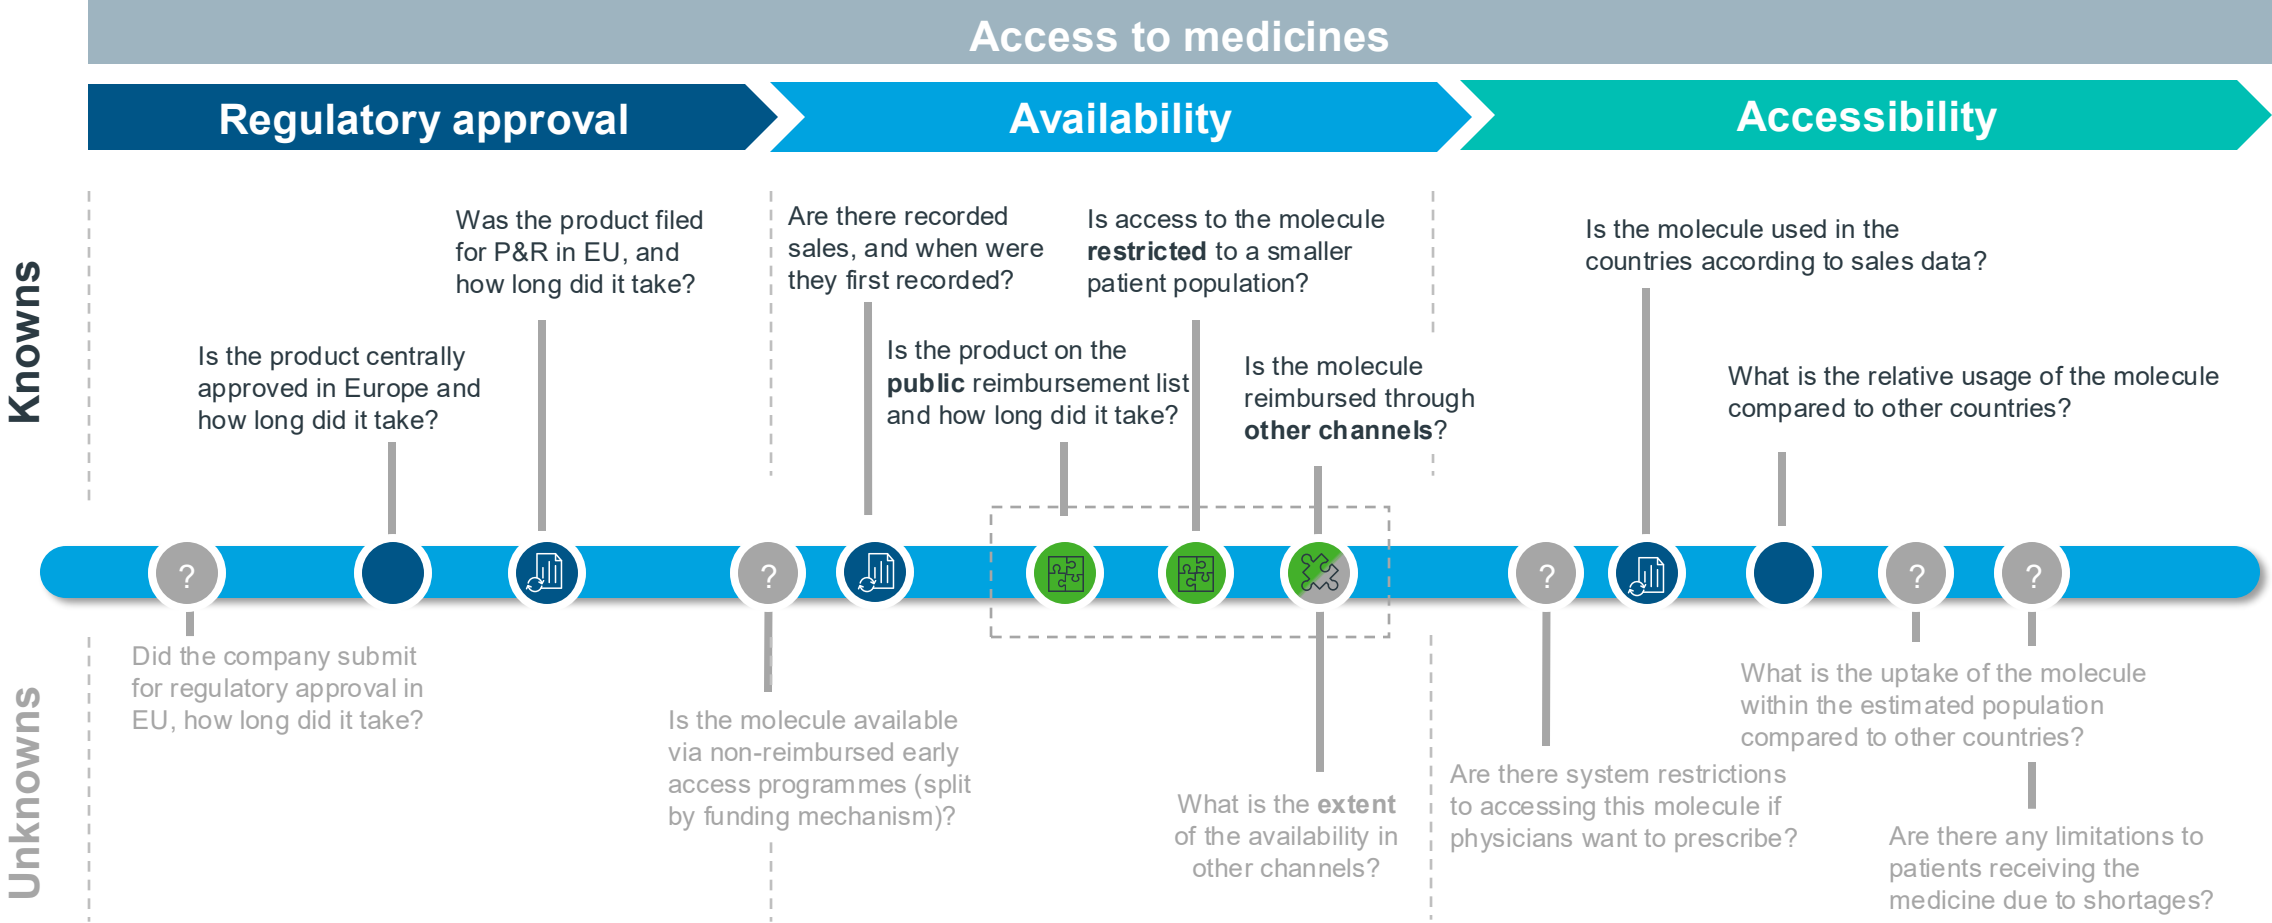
Access to medicines

Regulatory approval

Availability

Accessibility

Knowns

Was the product filed for P&R in EU, and how long did it take?

Is the product centrally approved in Europe and how long did it take?

Are there recorded sales, and when were they first recorded?

Is access to the molecule **restricted** to a smaller patient population?

Is the product on the **public** reimbursement list and how long did it take?

Is the molecule reimbursed through **other channels**?

Is the molecule used in the countries according to sales data?

What is the relative usage of the molecule compared to other countries?

?

?

?

?

?

Unknowns

Did the company submit for regulatory approval in EU, how long did it take?

Is the molecule available via non-reimbursed early access programmes (split by funding mechanism)?

What is the **extent** of the availability in other channels?

Are there system restrictions to accessing this molecule if physicians want to prescribe?

What is the uptake of the molecule within the estimated population compared to other countries?

Are there any limitations to patients receiving the medicine due to shortages?